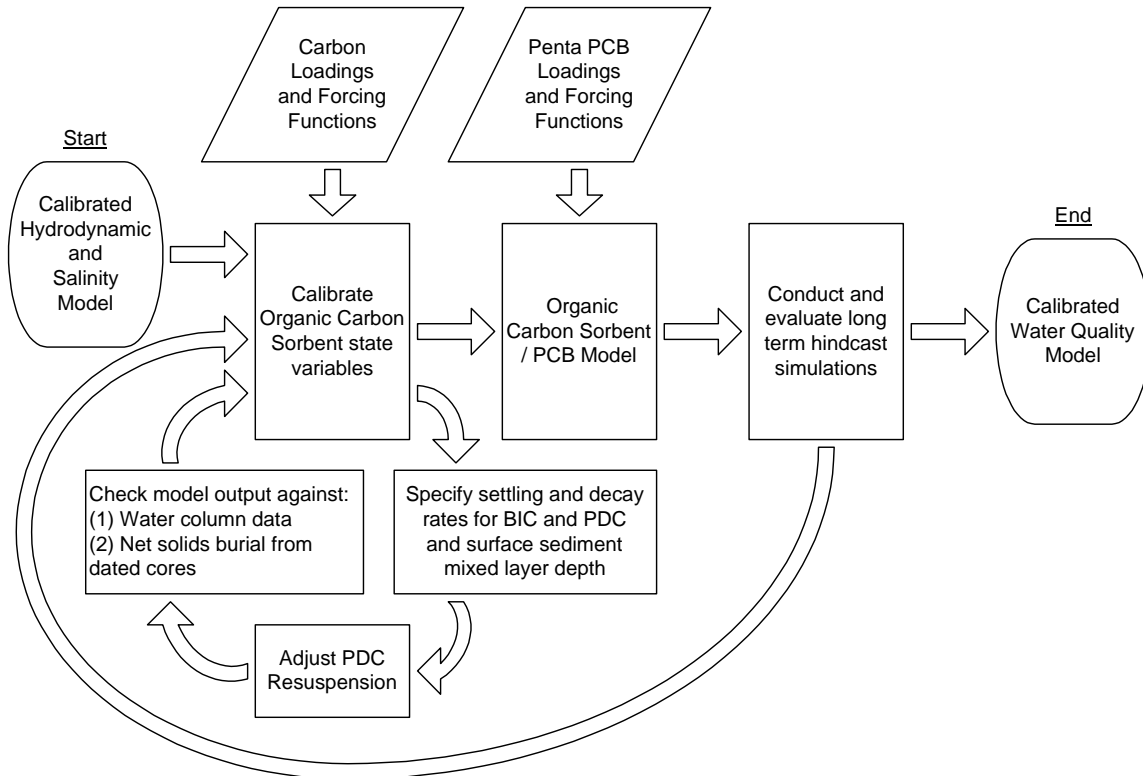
Carbon Loadings and Forcing Functions

Penta PCB Loadings and Forcing Functions

Start

Calibrated Hydrodynamic and Salinity Model

Calibrate Organic Carbon Sorbent state variables

Organic Carbon Sorbent / PCB Model

Conduct and evaluate long term hindcast simulations

End

Calibrated Water Quality Model

Check model output against:
(1) Water column data
(2) Net solids burial from dated cores

Specify settling and decay rates for BIC and PDC and surface sediment mixed layer depth

Adjust PDC Resuspension